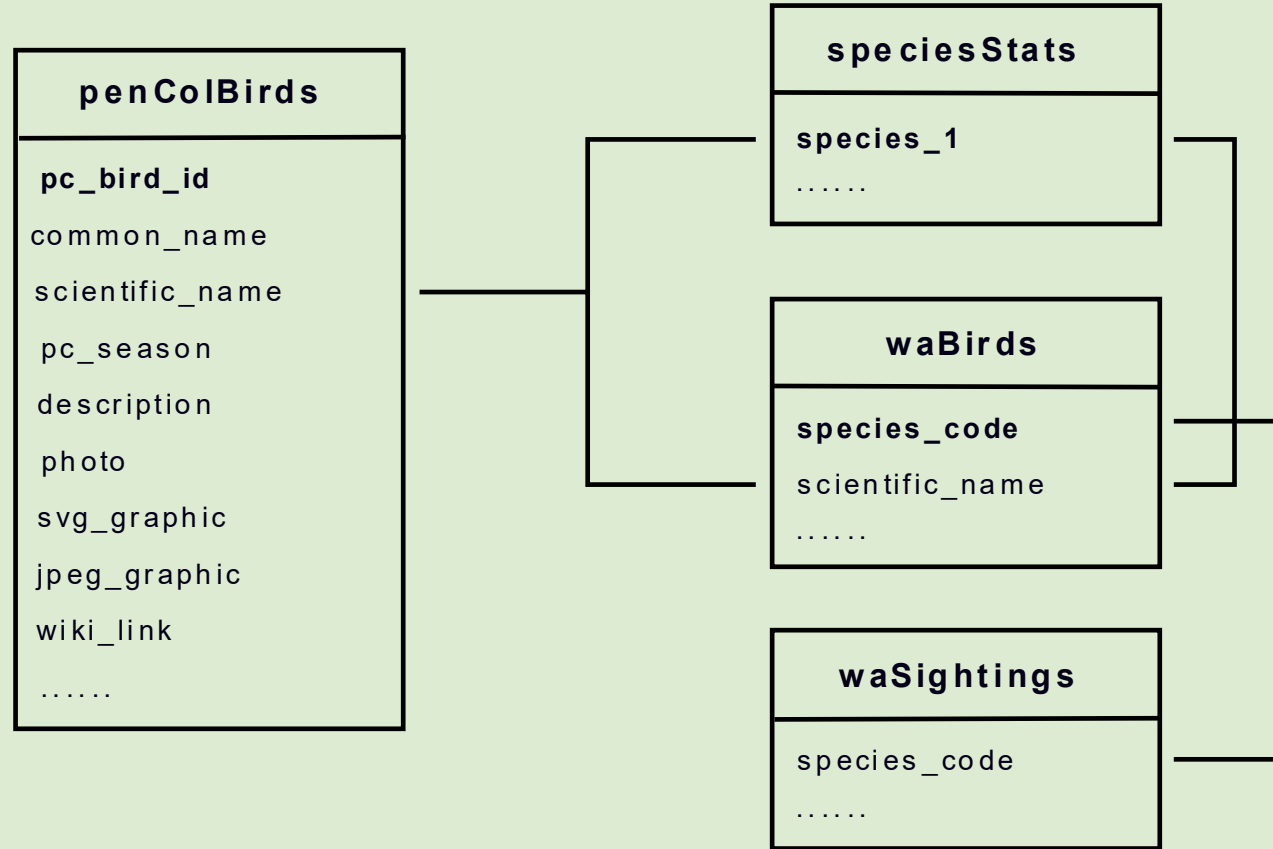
penColBirds

pc_bird_id
common_name
scientific_name
pc_season
description
photo
svg_graphic
jpeg_graphic
wiki_link
......

speciesStats

species_1
......

waBirds

species_code
scientific_name
......

waSightings

species_code
......